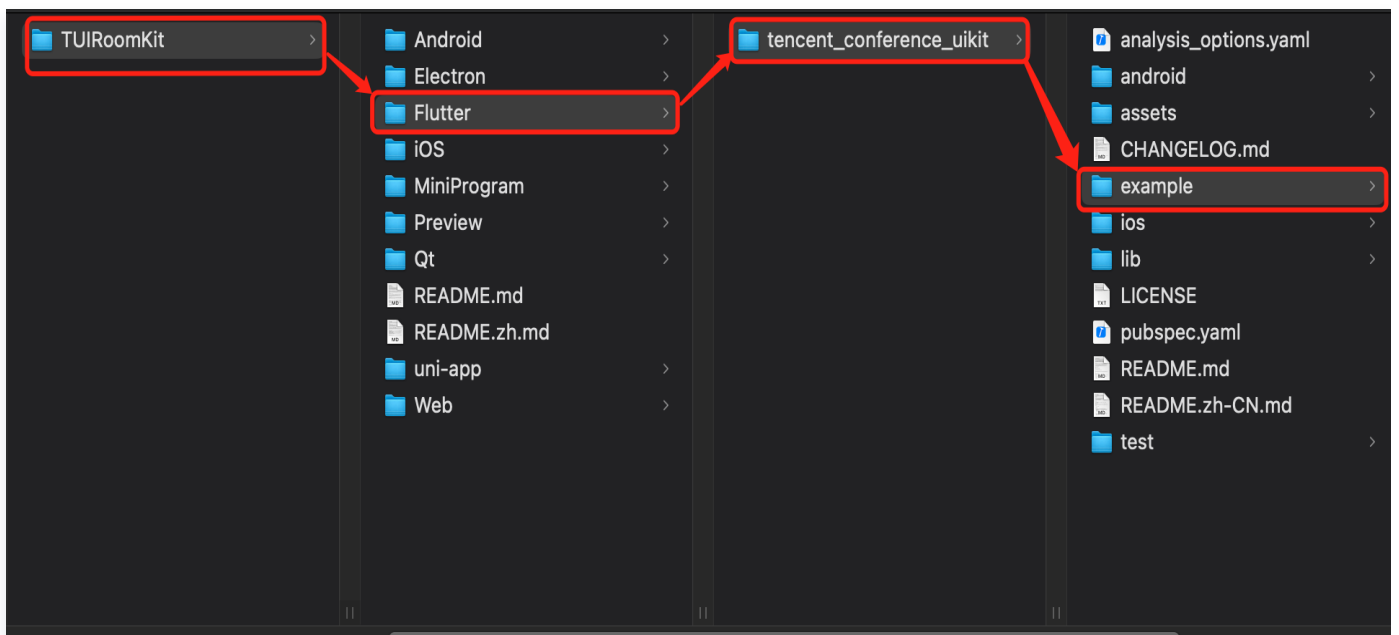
TUIRoomKit

Android
Electron
Flutter
iOS
MiniProgram
Preview
Qt
README.md
README.zh.md
uni-app
Web

tencent_conference_uikit

analysis_options.yaml
android
assets
CHANGELOG.md
example
ios
lib
LICENSE
pubspec.yaml
README.md
README.zh-CN.md
test